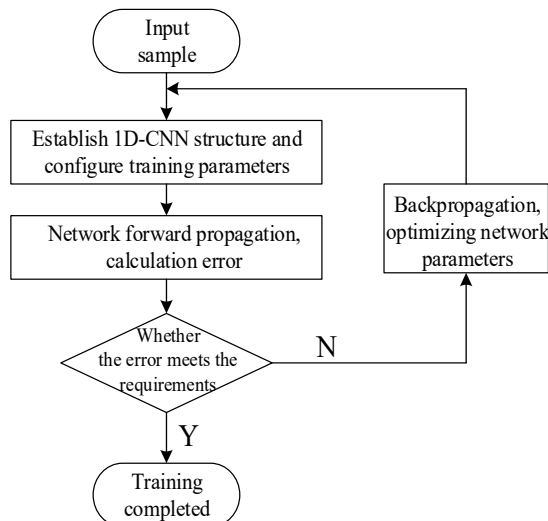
Input sample

Establish 1D-CNN structure and configure training parameters

Network forward propagation, calculation error

Whether the error meets the requirements

N

Backpropagation, optimizing network parameters

Y

Training completed